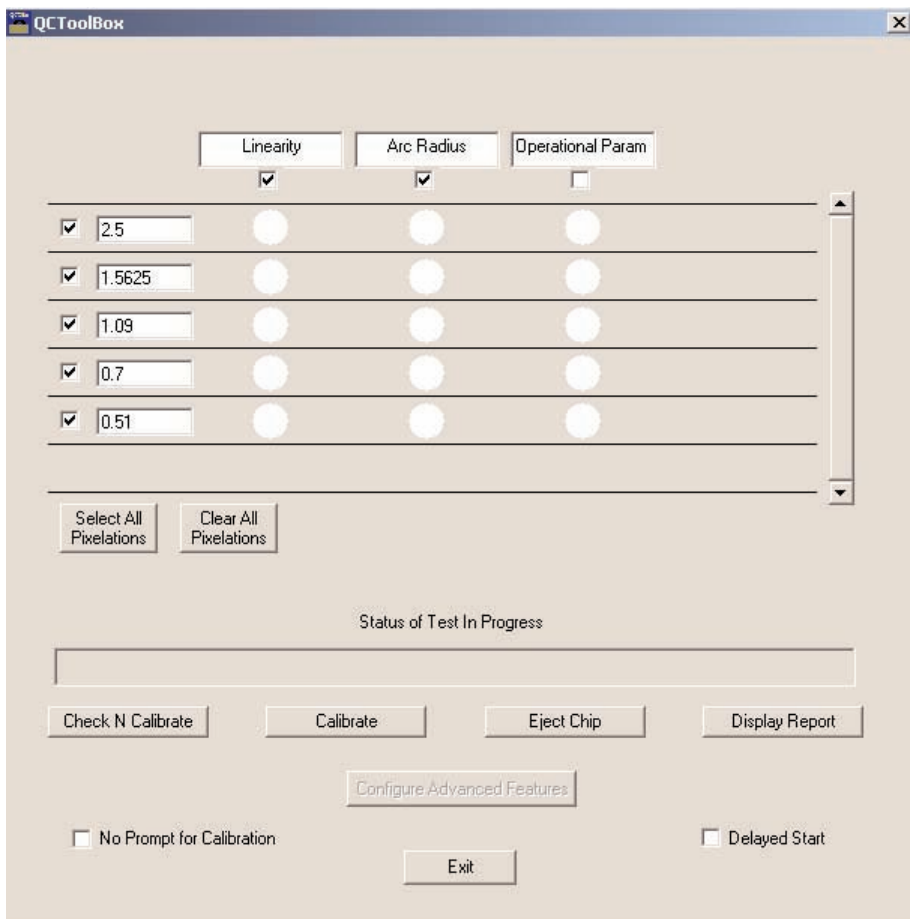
QCToolBox

Linearity
Arc Radius
Operational Param

2.5
1.5625
1.09
0.7
0.51

Select All Pixelations
Clear All Pixelations

Status of Test In Progress

Check N Calibrate
Calibrate
Eject Chip
Display Report

Configure Advanced Features

No Prompt for Calibration
Delayed Start

Exit